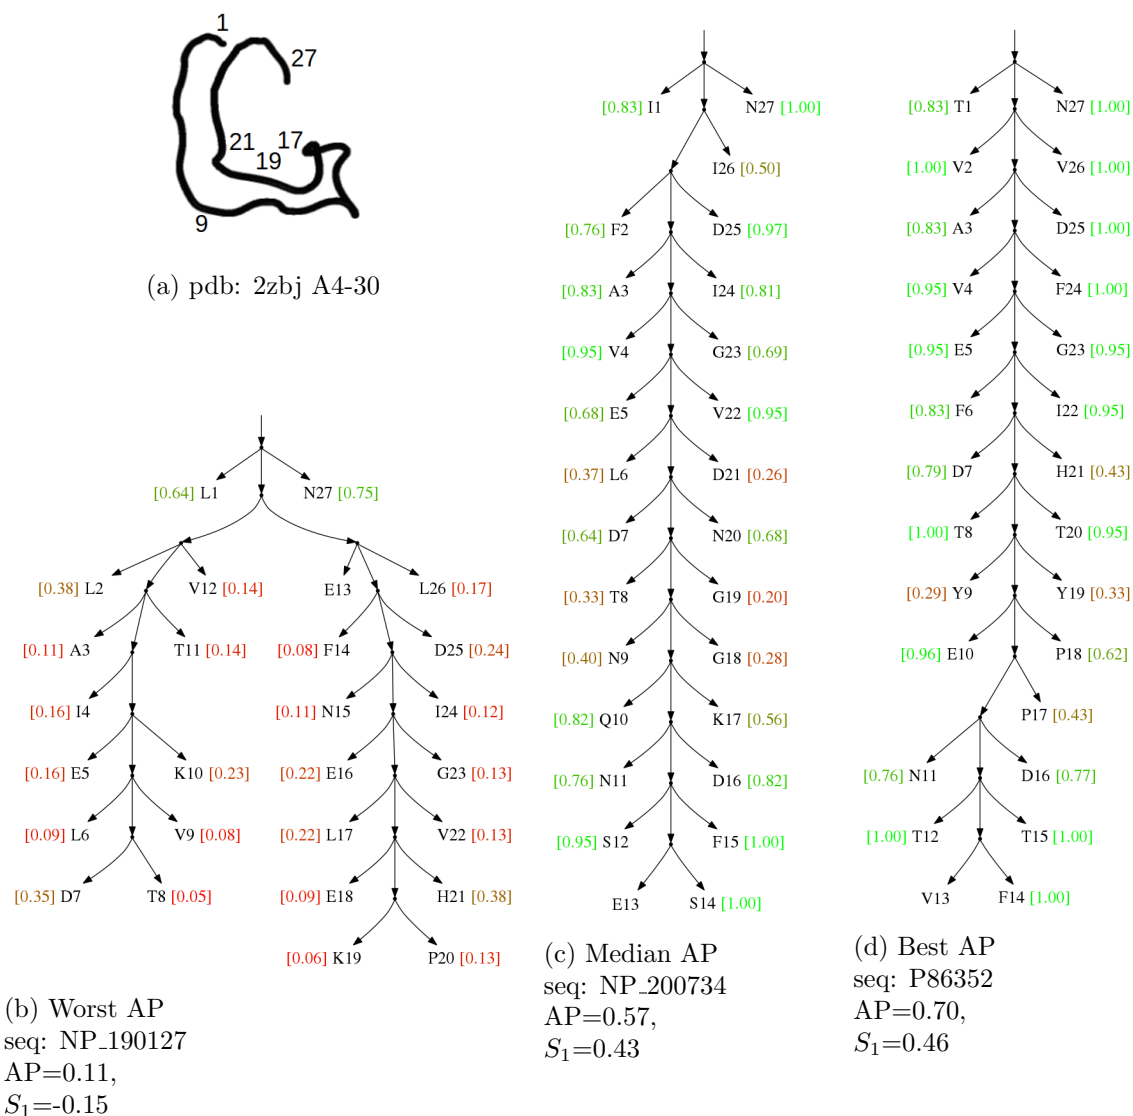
1
27
21
17
19
9

(a) pdb: 2zbj A4-30

[0.64] L1
N27 [0.75]
[0.38] L2
V12 [0.14]
E13
L26 [0.17]
[0.11] A3
T11 [0.14]
[0.08] F14
D25 [0.24]
[0.16] I4
[0.11] N15
I24 [0.12]
[0.16] E5
K10 [0.23]
[0.22] E16
G23 [0.13]
[0.09] L6
V9 [0.08]
[0.22] L17
V22 [0.13]
[0.35] D7
T8 [0.05]
[0.09] E18
H21 [0.38]
[0.06] K19
P20 [0.13]

(b) Worst AP
seq: NP_190127
AP=0.11,
$S_1$=-0.15

[0.83] I1
N27 [1.00]
I26 [0.50]
[0.76] F2
D25 [0.97]
[0.83] A3
I24 [0.81]
[0.95] V4
G23 [0.69]
[0.68] E5
V22 [0.95]
[0.37] L6
D21 [0.26]
[0.64] D7
N20 [0.68]
[0.33] T8
G19 [0.20]
[0.40] N9
G18 [0.28]
[0.82] Q10
K17 [0.56]
[0.76] N11
D16 [0.82]
[0.95] S12
F15 [1.00]
E13
S14 [1.00]

(c) Median AP
seq: NP_200734
AP=0.57,
$S_1$=0.43

[0.83] T1
N27 [1.00]
[1.00] V2
V26 [1.00]
[0.83] A3
D25 [1.00]
[0.95] V4
F24 [1.00]
[0.95] E5
G23 [0.95]
[0.83] F6
I22 [0.95]
[0.79] D7
H21 [0.43]
[1.00] T8
T20 [0.95]
[0.29] Y9
Y19 [0.33]
[0.96] E10
P18 [0.62]
P17 [0.43]
[0.76] N11
D16 [0.77]
[1.00] T12
T15 [1.00]
V13
F14 [1.00]

(d) Best AP
seq: P86352
AP=0.70,
$S_1$=0.46